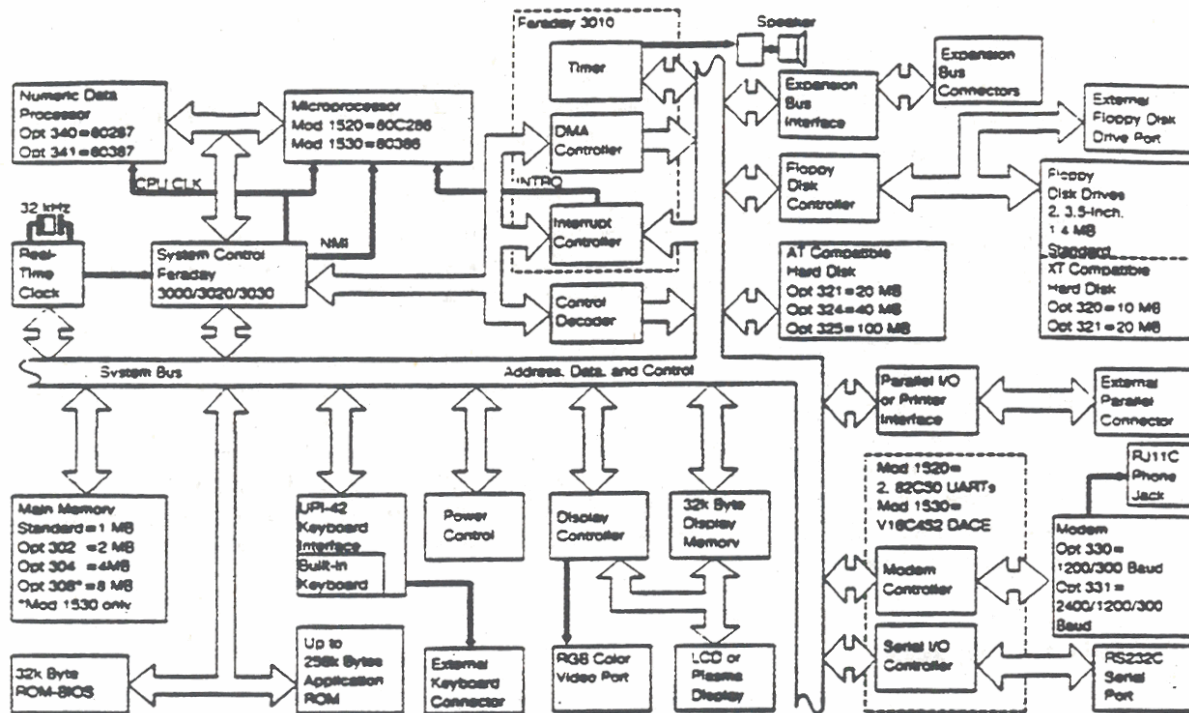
Faraday 3010

Speaker

Timer

Expansion Bus Interface

Expansion Bus Connectors

External Floppy Disk Drive Port

Numeric Data Processor
Opt 340=80287
Opt 341=80387

Microprocessor
Mod 1520=80C286
Mod 1530=80386

DMA Controller

CPU CLK

INTRO

Floppy Disk Controller

Floppy Disk Drives
2, 3.5-inch,
1.4 MB
Standard

32 kHz

Real-Time Clock

System Control
Faraday
3000/3020/3030

NMI

Interrupt Controller

AT Compatible Hard Disk
Opt 321=20 MB
Opt 324=40 MB
Opt 325=100 MB

XT Compatible Hard Disk
Opt 320=10 MB
Opt 321=20 MB

Control Decoder

System Bus

Address, Data, and Control

Parallel I/O or Printer Interface

External Parallel Connector

Mod 1520=
2, 82C50 UARTs
Mod 1530=
V16C452 DACE

RJ11C Phone Jack

Main Memory
Standard=1 MB
Opt 302 =2 MB
Opt 304 =4MB
Opt 308* =8 MB
*Mod 1530 only

UPI-42 Keyboard Interface

Built-in Keyboard

Power Control

Display Controller

32k Byte Display Memory

Modem Controller

Modem
Opt 330=
1200/300 Baud
Opt 331=
2400/1200/300
Baud

32k Byte ROM-BIOS

Up to 256k Bytes Application ROM

External Keyboard Connector

RGB Color Video Port

LCD or Plasma Display

Serial I/O Controller

RS232C Serial Port